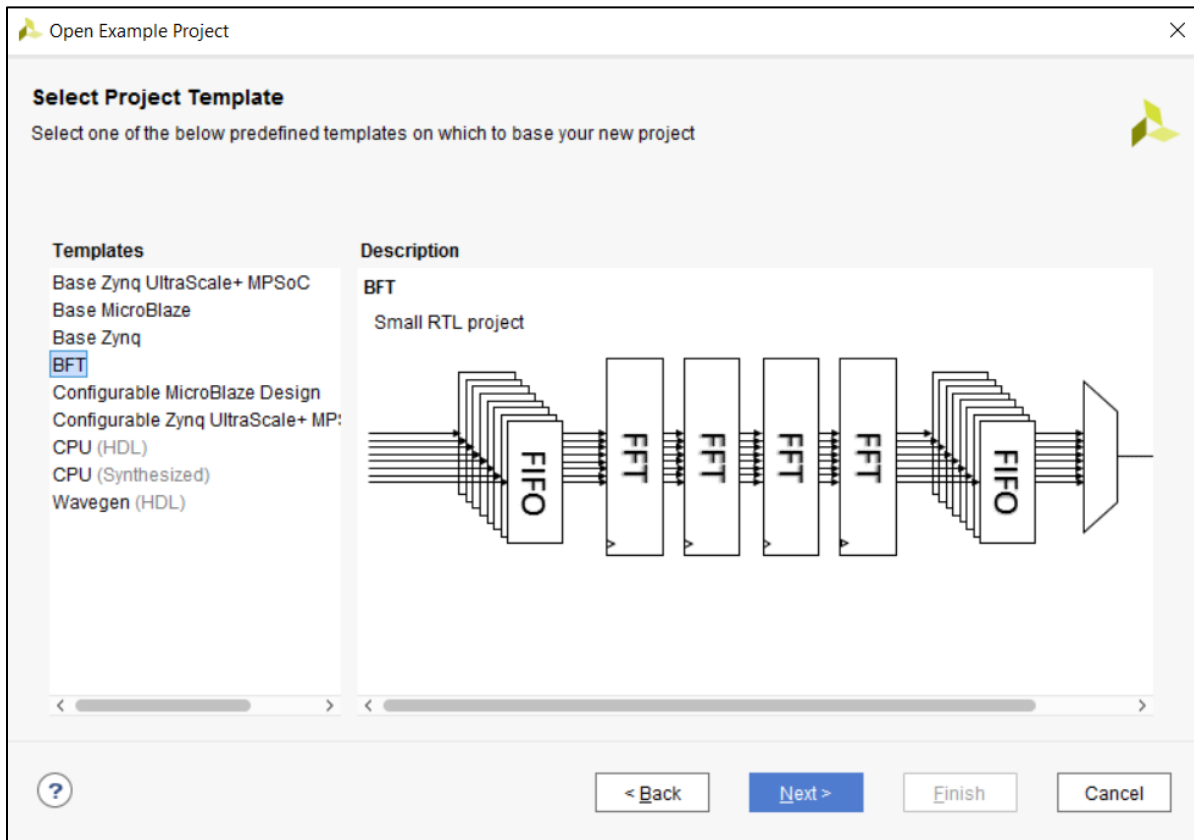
Open Example Project

Select Project Template

Select one of the below predefined templates on which to base your new project

Templates

Base Zynq UltraScale+ MPSoC
Base MicroBlaze
Base Zynq
BFT
Configurable MicroBlaze Design
Configurable Zynq UltraScale+ MP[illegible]
CPU (HDL)
CPU (Synthesized)
Wavegen (HDL)

Description

BFT

Small RTL project

FIFO FFT FFT FFT FFT FIFO

?

< Back

Next >

Finish

Cancel